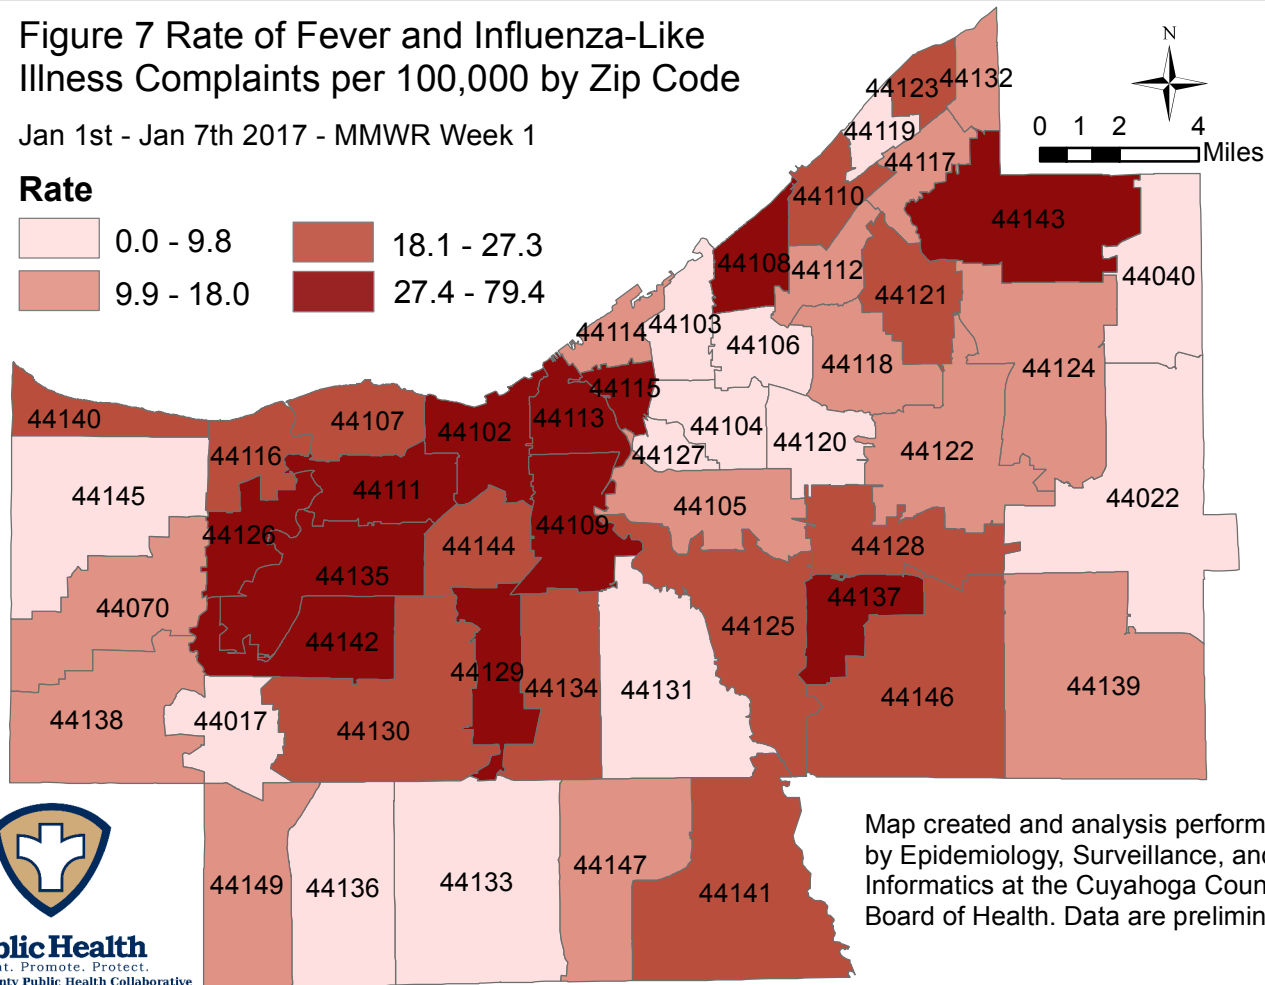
Figure 7 Rate of Fever and Influenza-Like Illness Complaints per 100,000 by Zip Code

Jan 1st - Jan 7th 2017 - MMWR Week 1

Rate

0.0 - 9.8
9.9 - 18.0
18.1 - 27.3
27.4 - 79.4

N

0 1 2 4 Miles

44123 44132 44119 44117 44110 44143 44108 44112 44121 44040 44114 44103 44106 44118 44124 44115 44140 44107 44102 44113 44104 44120 44122 44116 44127 44111 44145 44105 44022 44109 44126 44144 44128 44135 44070 44137 44125 44142 44129 44139 44134 44131 44146 44138 44017 44130 44149 44136 44133 44147 44141

Map created and analysis perform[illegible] by Epidemiology, Surveillance, an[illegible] Informatics at the Cuyahoga Coun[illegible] Board of Health. Data are prelimin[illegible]

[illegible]blic Health
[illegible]t. Promote. Protect.
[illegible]nty Public Health Collaborative